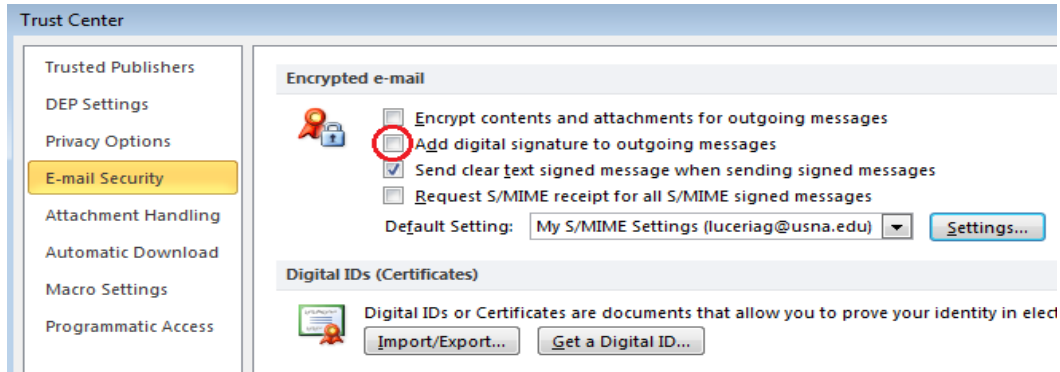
Trust Center

Trusted Publishers
DEP Settings
Privacy Options
E-mail Security
Attachment Handling
Automatic Download
Macro Settings
Programmatic Access

Encrypted e-mail

Encrypt contents and attachments for outgoing messages
Add digital signature to outgoing messages
Send clear text signed message when sending signed messages
Request S/MIME receipt for all S/MIME signed messages

Default Setting: My S/MIME Settings (luceriag@usna.edu) Settings...

Digital IDs (Certificates)

Digital IDs or Certificates are documents that allow you to prove your identity in elec

Import/Export... Get a Digital ID...